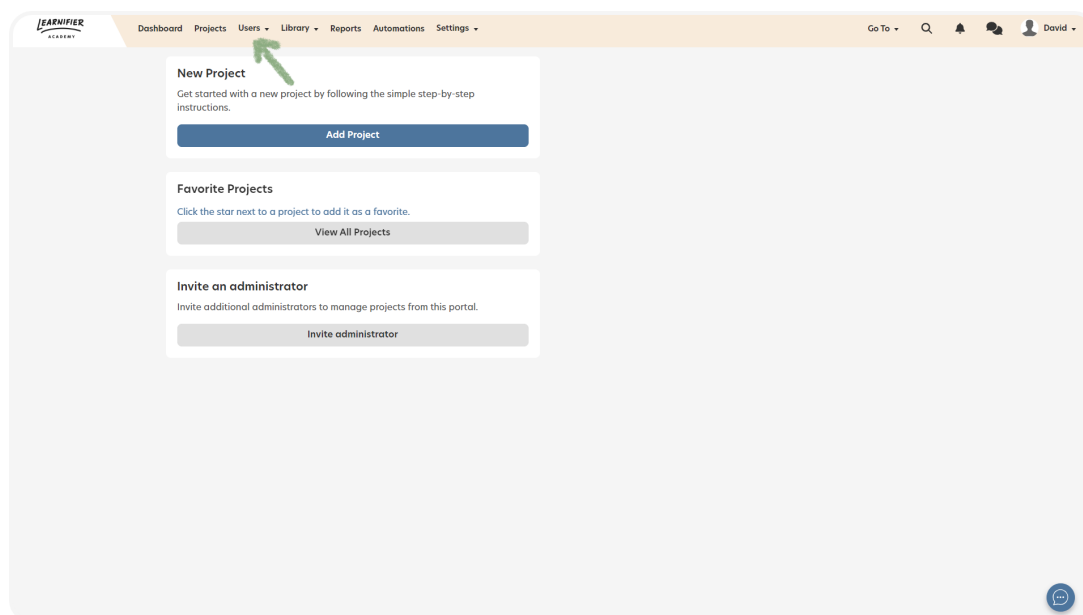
LEARNIFIER ACADEMY

Dashboard Projects Users Library Reports Automations Settings

Go To David

New Project

Get started with a new project by following the simple step-by-step instructions.

Add Project

Favorite Projects

Click the star next to a project to add it as a favorite.

View All Projects

Invite an administrator

Invite additional administrators to manage projects from this portal.

Invite administrator